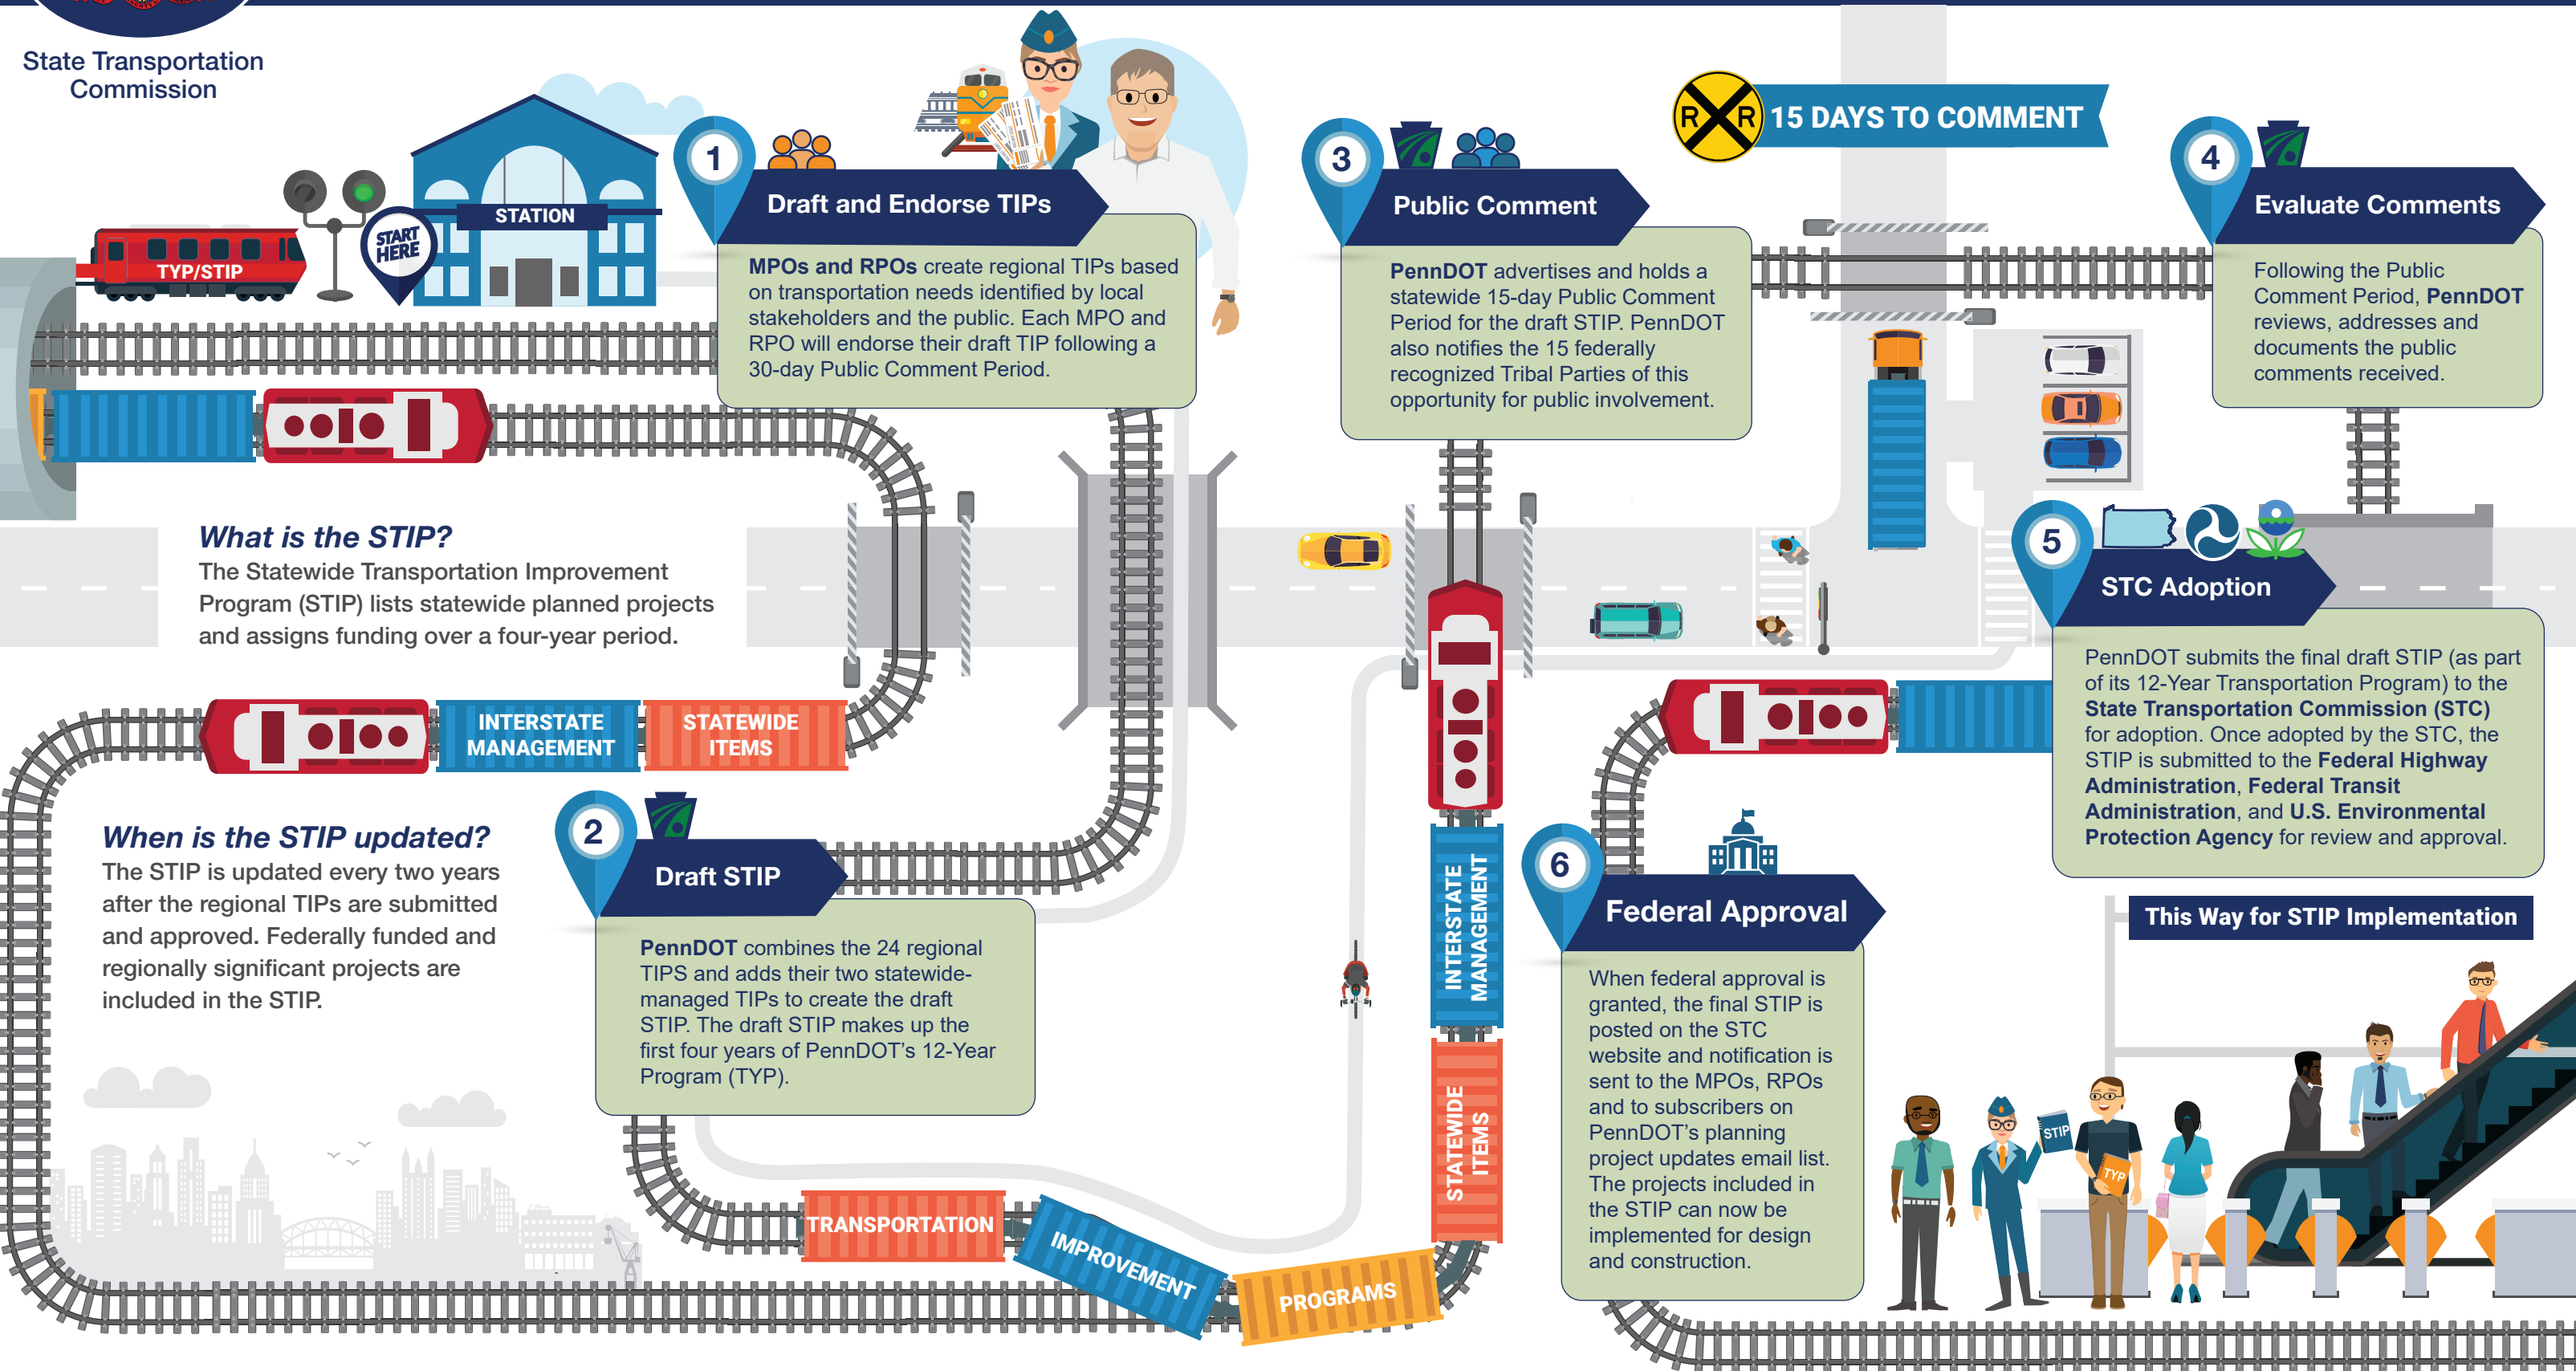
State Transportation Commission

TYP/STIP

START HERE

STATION

1

Draft and Endorse TIPs

MPOs and RPOs create regional TIPs based on transportation needs identified by local stakeholders and the public. Each MPO and RPO will endorse their draft TIP following a 30-day Public Comment Period.

RXR 15 DAYS TO COMMENT

3

Public Comment

PennDOT advertises and holds a statewide 15-day Public Comment Period for the draft STIP. PennDOT also notifies the 15 federally recognized Tribal Parties of this opportunity for public involvement.

4

Evaluate Comments

Following the Public Comment Period, PennDOT reviews, addresses and documents the public comments received.

What is the STIP?

The Statewide Transportation Improvement Program (STIP) lists statewide planned projects and assigns funding over a four-year period.

5

STC Adoption

PennDOT submits the final draft STIP (as part of its 12-Year Transportation Program) to the State Transportation Commission (STC) for adoption. Once adopted by the STC, the STIP is submitted to the Federal Highway Administration, Federal Transit Administration, and U.S. Environmental Protection Agency for review and approval.

INTERSTATE MANAGEMENT

STATEWIDE ITEMS

When is the STIP updated?

The STIP is updated every two years after the regional TIPs are submitted and approved. Federally funded and regionally significant projects are included in the STIP.

2

Draft STIP

PennDOT combines the 24 regional TIPS and adds their two statewide-managed TIPs to create the draft STIP. The draft STIP makes up the first four years of PennDOT's 12-Year Program (TYP).

INTERSTATE MANAGEMENT

STATEWIDE ITEMS

6

Federal Approval

When federal approval is granted, the final STIP is posted on the STC website and notification is sent to the MPOs, RPOs and to subscribers on PennDOT's planning project updates email list. The projects included in the STIP can now be implemented for design and construction.

This Way for STIP Implementation

STIP

TYP

TRANSPORTATION

IMPROVEMENT

PROGRAMS